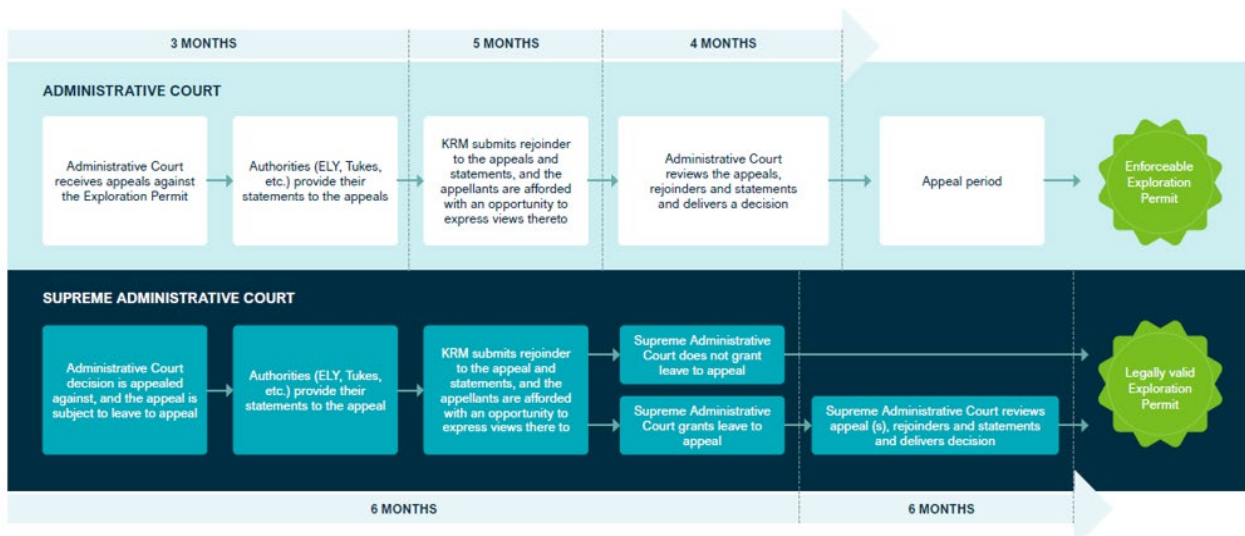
3 MONTHS

5 MONTHS

4 MONTHS

ADMINISTRATIVE COURT

Administrative Court receives appeals against the Exploration Permit

Authorities (ELY, Tukes, etc.) provide their statements to the appeals

KRM submits rejoinder to the appeals and statements, and the appellants are afforded with an opportunity to express views thereto

Administrative Court reviews the appeals, rejoinders and statements and delivers a decision

Appeal period

Enforceable Exploration Permit

SUPREME ADMINISTRATIVE COURT

Administrative Court decision is appealed against, and the appeal is subject to leave to appeal

Authorities (ELY, Tukes, etc.) provide their statements to the appeal

KRM submits rejoinder to the appeal and statements, and the appellants are afforded with an opportunity to express views there to

Supreme Administrative Court does not grant leave to appeal

Supreme Administrative Court grants leave to appeal

Supreme Administrative Court reviews appeal (s), rejoinders and statements and delivers decision

Legally valid Exploration Permit

6 MONTHS

6 MONTHS